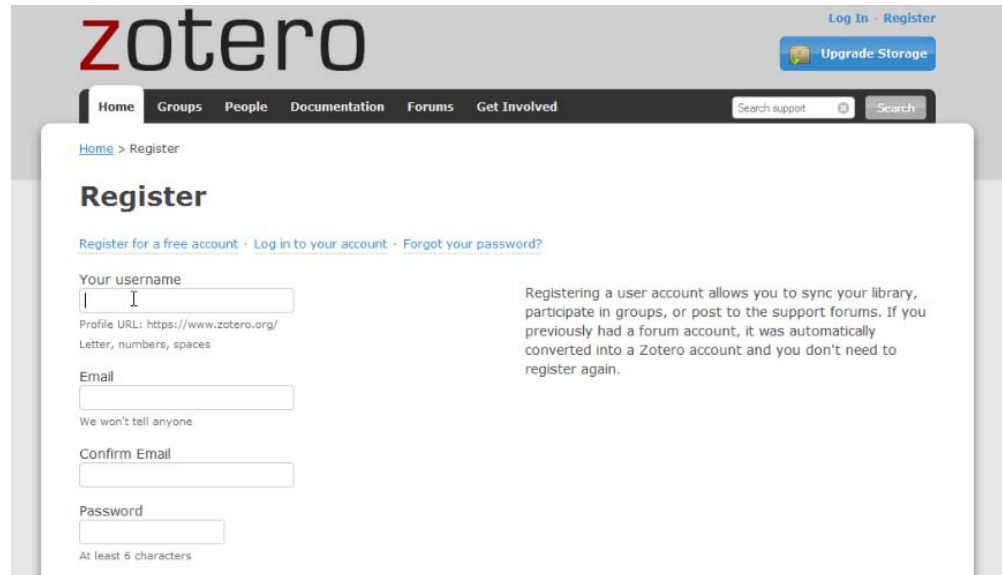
zotero

Log In · Register

Upgrade Storage

Home Groups People Documentation Forums Get Involved

Search support

Search

Home > Register

Register

Register for a free account · Log in to your account · Forgot your password?

Your username

Profile URL: https://www.zotero.org/

Letter, numbers, spaces

Email

We won't tell anyone

Confirm Email

Password

At least 6 characters

Registering a user account allows you to sync your library, participate in groups, or post to the support forums. If you previously had a forum account, it was automatically converted into a Zotero account and you don't need to register again.